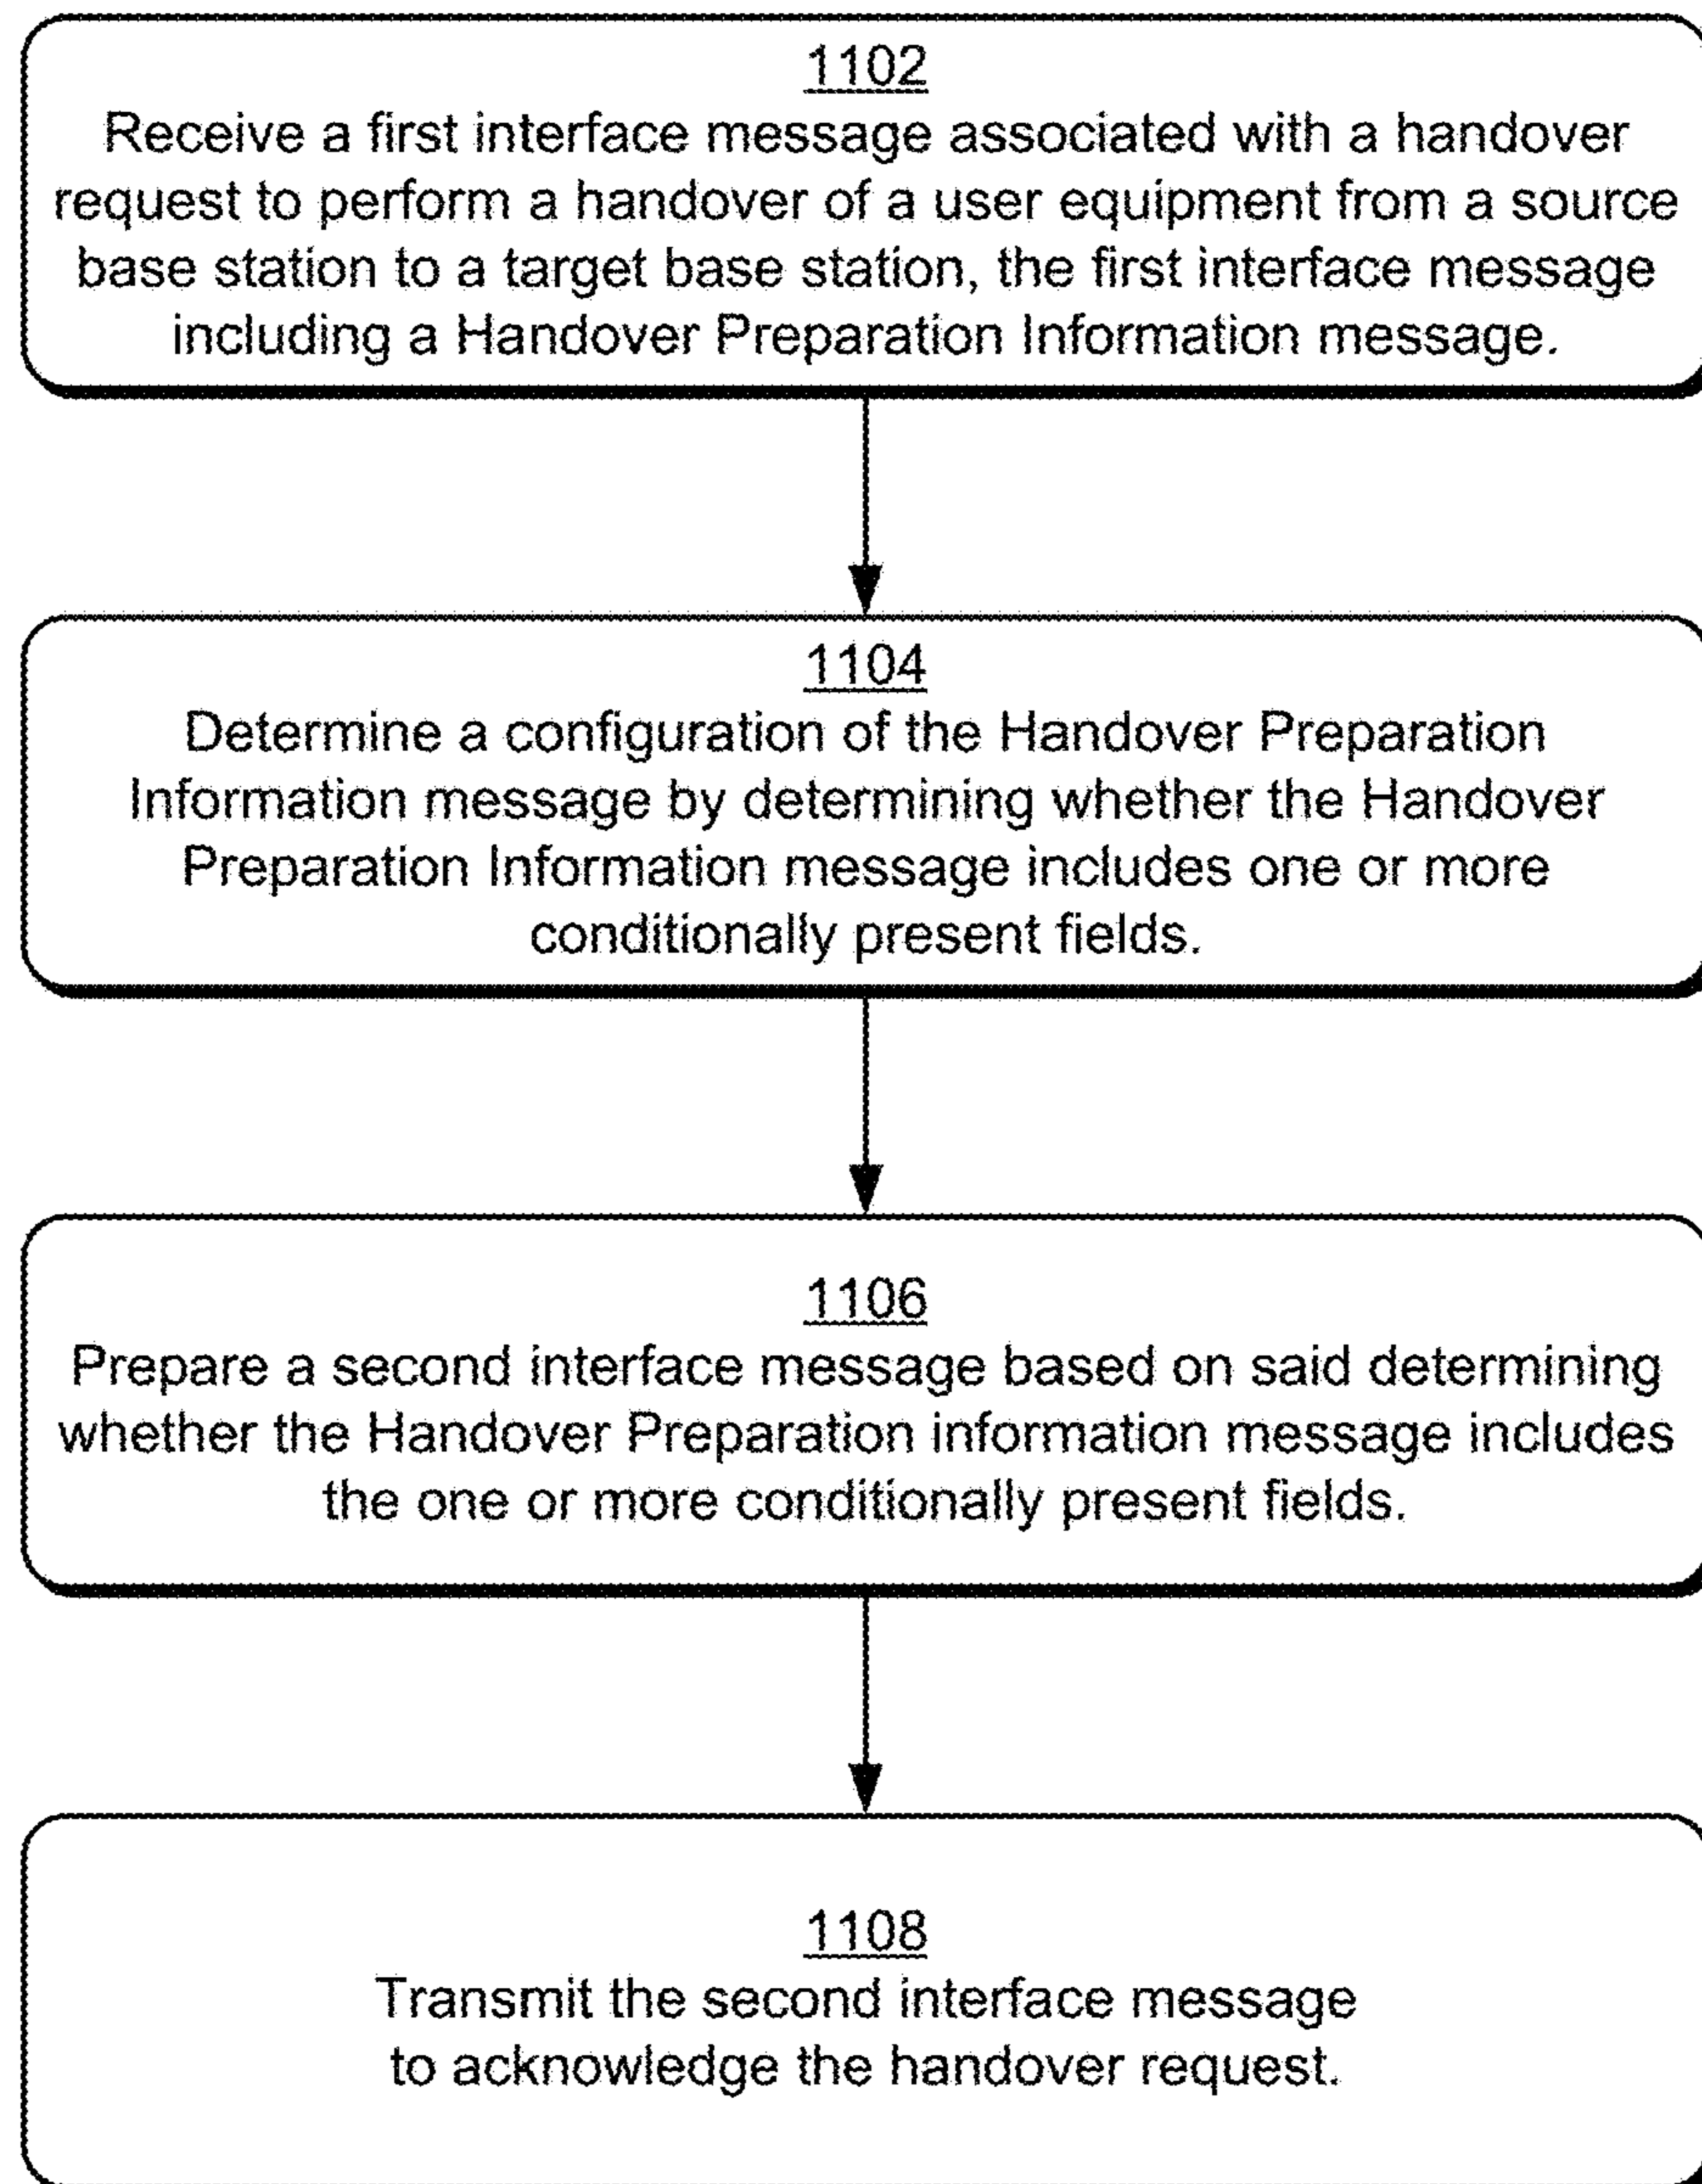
1102
Receive a first interface message associated with a handover request to perform a handover of a user equipment from a source base station to a target base station, the first interface message including a Handover Preparation Information message.

1104
Determine a configuration of the Handover Preparation Information message by determining whether the Handover Preparation Information message includes one or more conditionally present fields.

1106
Prepare a second interface message based on said determining whether the Handover Preparation information message includes the one or more conditionally present fields.

1108
Transmit the second interface message to acknowledge the handover request.